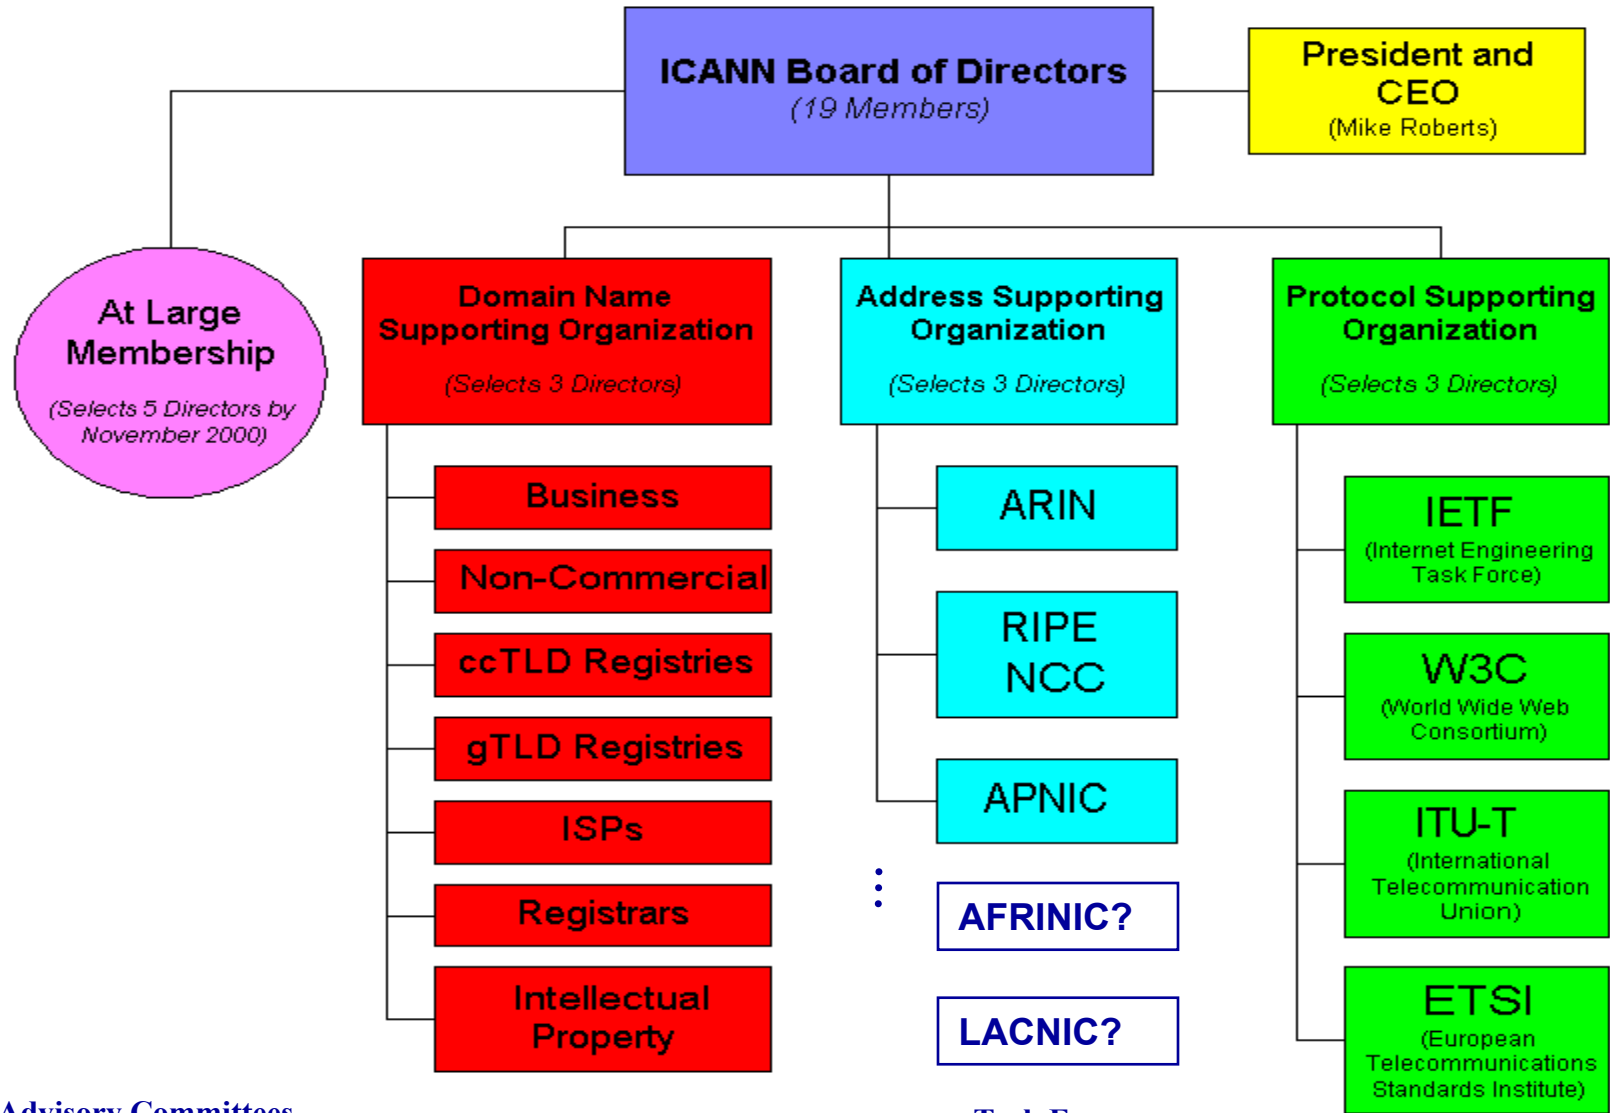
ICANN Board of Directors
(19 Members)

President and CEO
(Mike Roberts)

At Large Membership
(Selects 5 Directors by November 2000)

Domain Name Supporting Organization
(Selects 3 Directors)

Business

Non-Commercial

ccTLD Registries

gTLD Registries

ISPs

Registrars

Intellectual Property

Address Supporting Organization
(Selects 3 Directors)

ARIN

RIPE NCC

APNIC

AFRINIC?

LACNIC?

Protocol Supporting Organization
(Selects 3 Directors)

IETF
(Internet Engineering Task Force)

W3C
(World Wide Web Consortium)

ITU-T
(International Telecommunication Union)

ETSI
(European Telecommunications Standards Institute)

Advisory Committees

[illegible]